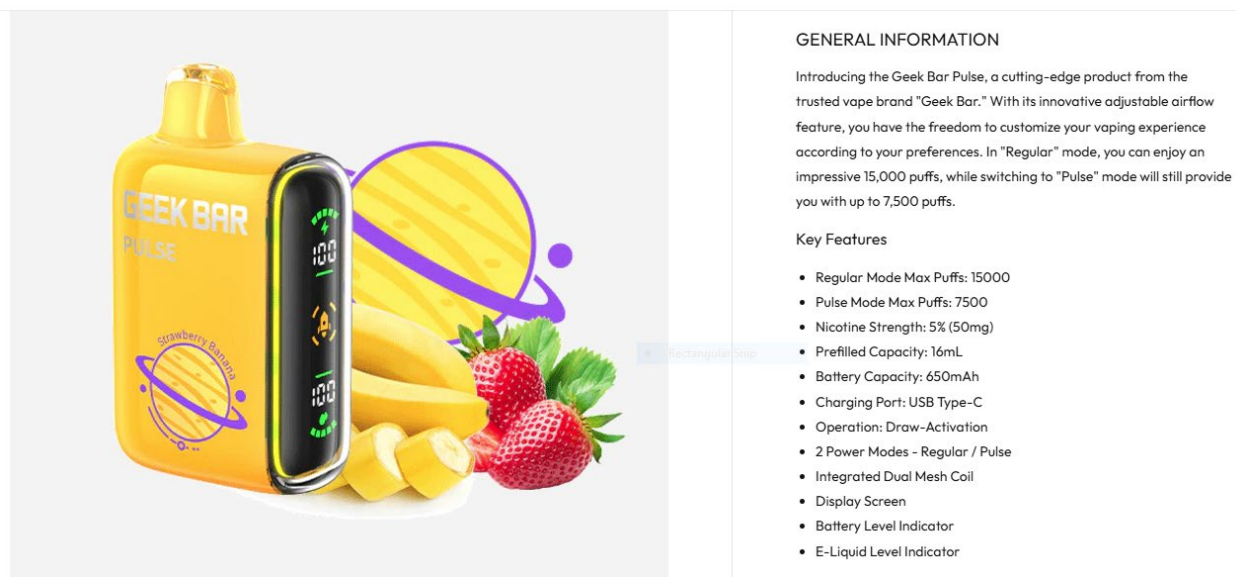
GEEK BAR
PULSE
100
100
Strawberry Banana

Rectangular Snip

GENERAL INFORMATION

Introducing the Geek Bar Pulse, a cutting-edge product from the trusted vape brand "Geek Bar." With its innovative adjustable airflow feature, you have the freedom to customize your vaping experience according to your preferences. In "Regular" mode, you can enjoy an impressive 15,000 puffs, while switching to "Pulse" mode will still provide you with up to 7,500 puffs.

Key Features

- Regular Mode Max Puffs: 15000
- Pulse Mode Max Puffs: 7500
- Nicotine Strength: 5% (50mg)
- Prefilled Capacity: 16mL
- Battery Capacity: 650mAh
- Charging Port: USB Type-C
- Operation: Draw-Activation
- 2 Power Modes - Regular / Pulse
- Integrated Dual Mesh Coil
- Display Screen
- Battery Level Indicator
- E-Liquid Level Indicator